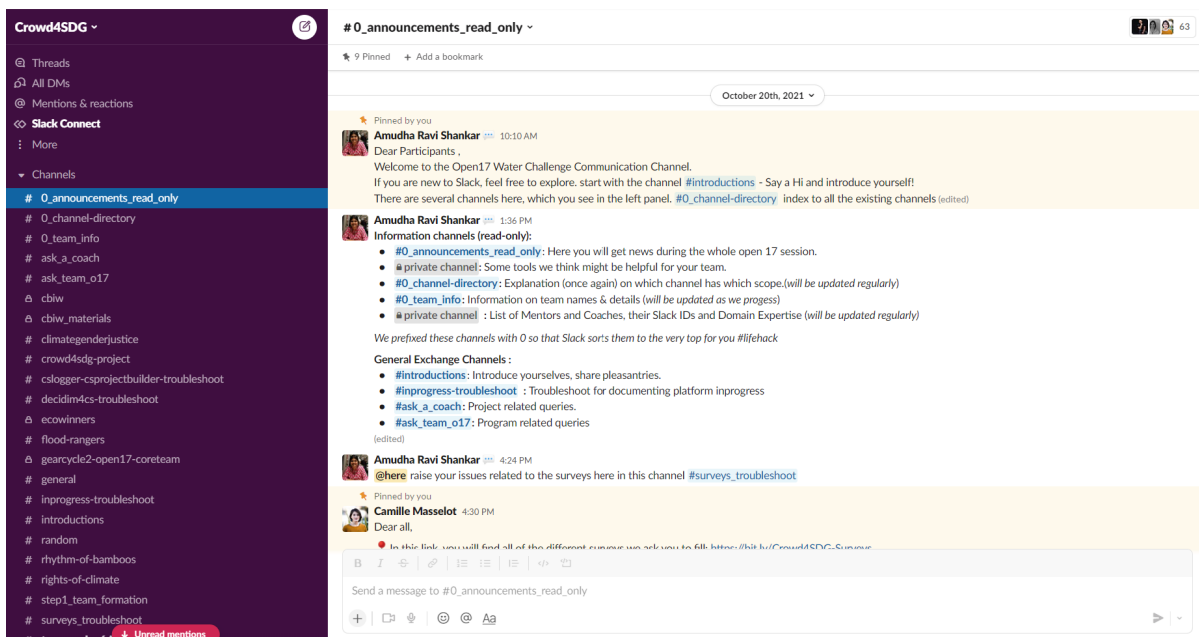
Crowd4SDG ⌄

Threads
All DMs
Mentions & reactions
Slack Connect
More

Channels
# 0_announcements_read_only
# 0_channel-directory
# 0_team_info
# ask_a_coach
# ask_team_o17
cbiw
cbiw_materials
# climategenderjustice
# crowd4sdg-project
# cslogger-csprojectbuilder-troubleshoot
# decidim4cs-troubleshoot
ecowinners
# flood-rangers
gearcycle2-open17-coreteam
# general
# inprogress-troubleshoot
# introductions
# random
# rhythm-of-bamboos
# rights-of-climate
# step1_team_formation
# surveys_troubleshoot
Unread mentions

# 0_announcements_read_only ⌄
63
9 Pinned + Add a bookmark

October 20th, 2021 ⌄

Pinned by you
Amudha Ravi Shankar 10:10 AM
Dear Participants ,
Welcome to the Open17 Water Challenge Communication Channel.
If you are new to Slack, feel free to explore. start with the channel #introductions - Say a Hi and introduce yourself!
There are several channels here, which you see in the left panel. #0_channel-directory index to all the existing channels (edited)

Amudha Ravi Shankar 1:36 PM
Information channels (read-only):
• #0_announcements_read_only: Here you will get news during the whole open 17 session.
• private channel: Some tools we think might be helpful for your team.
• #0_channel-directory: Explanation (once again) on which channel has which scope.(will be updated regularly)
• #0_team_info: Information on team names & details (will be updated as we progess)
• private channel : List of Mentors and Coaches, their Slack IDs and Domain Expertise (will be updated regularly)

We prefixed these channels with 0 so that Slack sorts them to the very top for you #lifehack

General Exchange Channels :
• #introductions: Introduce yourselves, share pleasantries.
• #inprogress-troubleshoot : Troubleshoot for documenting platform inprogress
• #ask_a_coach: Project related queries.
• #ask_team_o17: Program related queries
(edited)

Amudha Ravi Shankar 4:24 PM
@here raise your issues related to the surveys here in this channel #surveys_troubleshoot

Pinned by you
Camille Masselot 4:30 PM
Dear all,
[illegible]

Send a message to #0_announcements_read_only
Aa